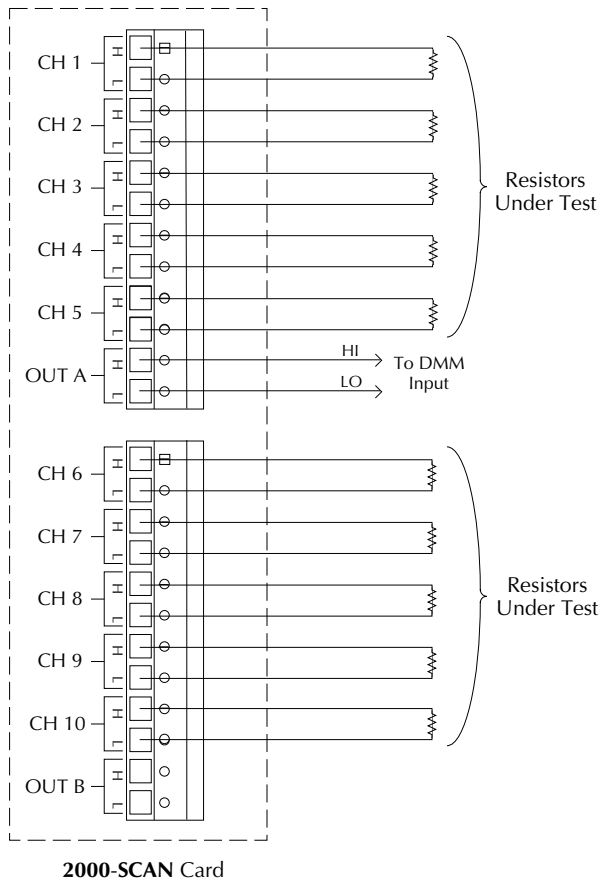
CH 1
H
L

CH 2
H
L

CH 3
H
L

CH 4
H
L

CH 5
H
L

OUT A
H
L

HI
LO
To DMM Input

Resistors Under Test

CH 6
H
L

CH 7
H
L

CH 8
H
L

CH 9
H
L

CH 10
H
L

OUT B
H
L

Resistors Under Test

**2000-SCAN** Card